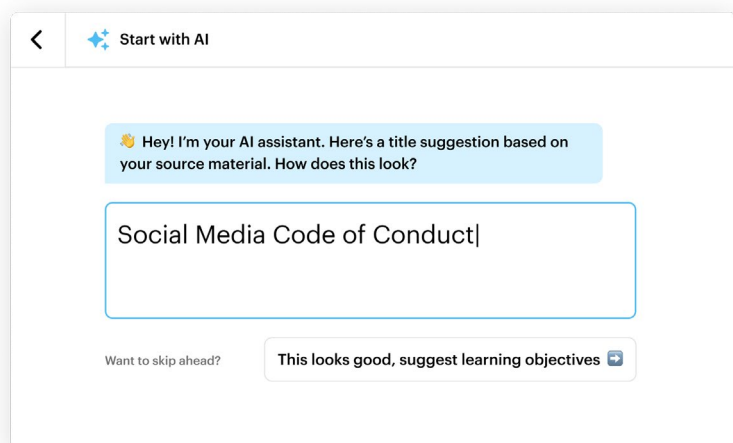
Start with AI

👋 Hey! I'm your AI assistant. Here's a title suggestion based on your source material. How does this look?

Social Media Code of Conduct

Want to skip ahead?

This looks good, suggest learning objectives ➡️